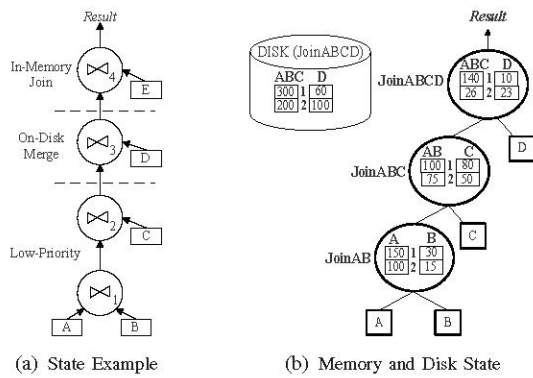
Result

In-Memory Join

$\bowtie_4$

E

On-Disk Merge

$\bowtie_3$

D

$\bowtie_2$

C

Low-Priority

$\bowtie_1$

A

B

(a) State Example

DISK (JoinABCD)

| ABC | | D |
|---|---|---|
| 300 | 1 | 60 |
| 200 | 2 | 100 |

Result

JoinABCD

| ABC | | D |
|---|---|---|
| 140 | 1 | 10 |
| 26 | 2 | 23 |

D

JoinABC

| AB | | C |
|---|---|---|
| 100 | 1 | 80 |
| 75 | 2 | 50 |

C

JoinAB

| A | | B |
|---|---|---|
| 150 | 1 | 30 |
| 100 | 2 | 15 |

A

B

(b) Memory and Disk State